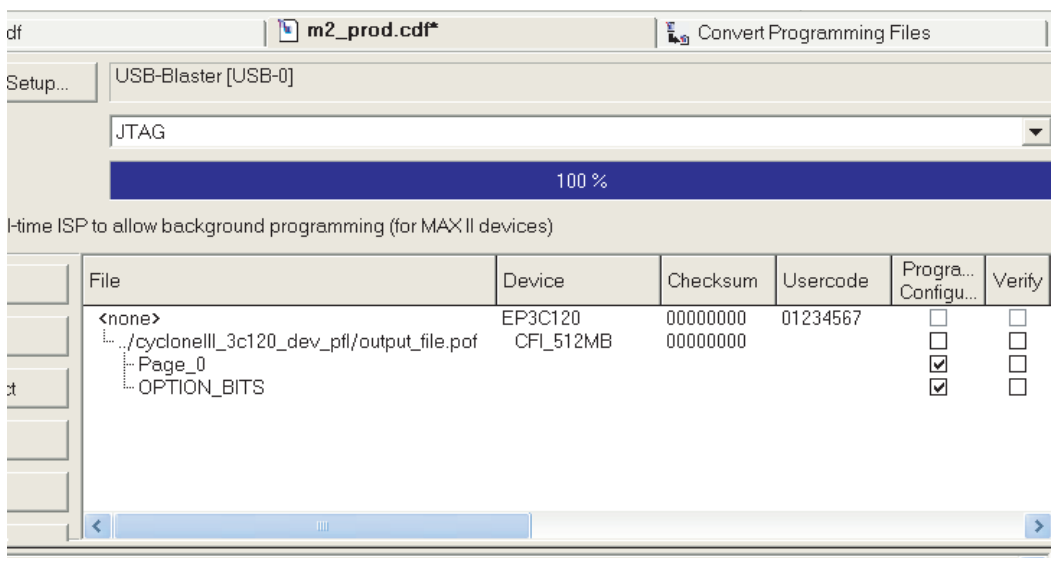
df | m2_prod.cdf* | Convert Programming Files

Setup... USB-Blaster [USB-0]

JTAG

100 %

l-time ISP to allow background programming (for MAX II devices)

ct

| File | Device | Checksum | Usercode | Progra... Configu... | Verify |
|---|---|---|---|---|---|
| <none> | EP3C120 | 00000000 | 01234567 | ☐ | ☐ |
| ../cycloneIII_3c120_dev_pfl/output_file.pof | CFI_512MB | 00000000 | | ☐ | ☐ |
| Page_0 | | | | ☑ | ☐ |
| OPTION_BITS | | | | ☑ | ☐ |